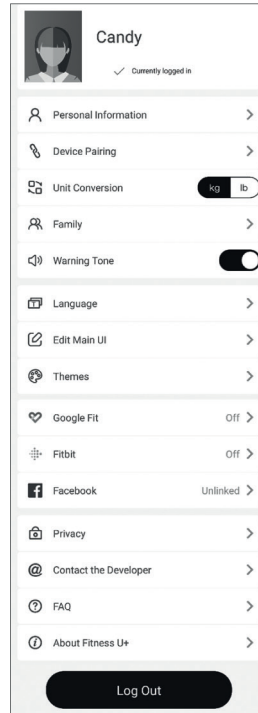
Candy

Currently logged in

Personal Information >

Device Pairing >

Unit Conversion kg lb

Family >

Warning Tone

Language >

Edit Main UI >

Themes >

Google Fit Off >

Fitbit Off >

Facebook Unlinked >

Privacy >

Contact the Developer >

FAQ >

About Fitness U+ >

Log Out